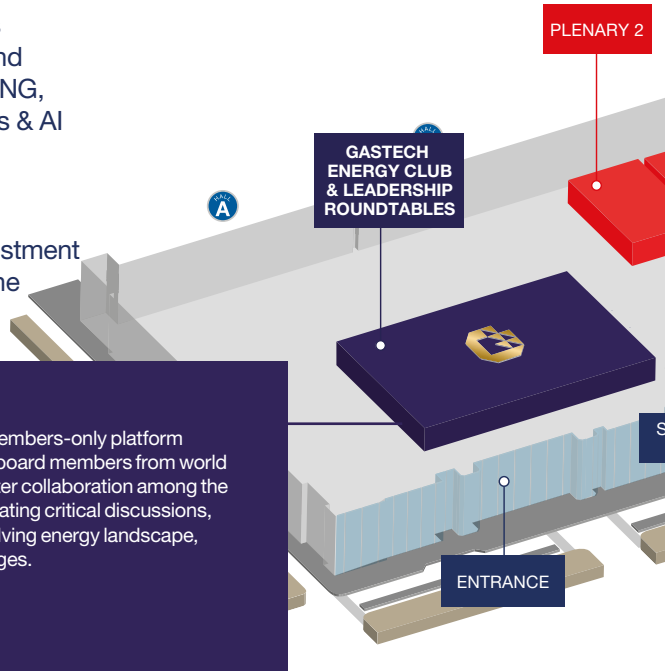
nd
NG,
s & AI

stment
he

PLENARY 2

GASTECH ENERGY CLUB & LEADERSHIP ROUNDTABLES

HALL
A

HALL

embers-only platform
board members from world
er collaboration among the
ating critical discussions,
lving energy landscape,
ges.

S

ENTRANCE